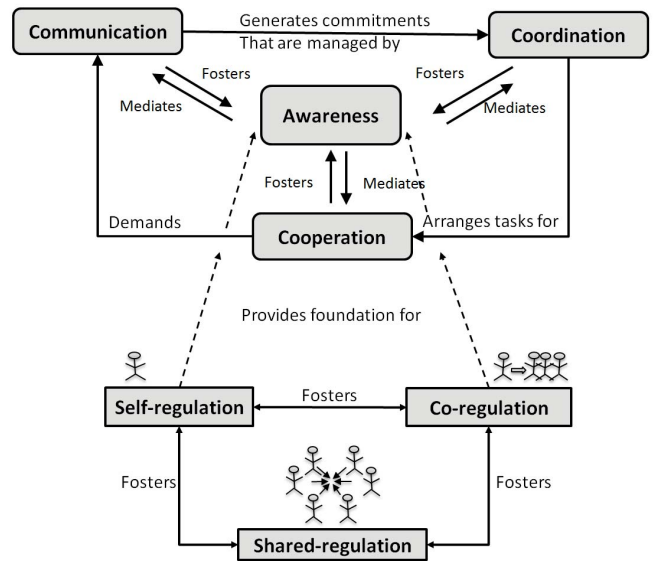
Communication

Generates commitments
That are managed by

Coordination

Fosters

Mediates

Awareness

Fosters

Mediates

Fosters

Mediates

Demands

Cooperation

Arranges tasks for

Provides foundation for

Self-regulation

Fosters

Co-regulation

Fosters

Fosters

Shared-regulation